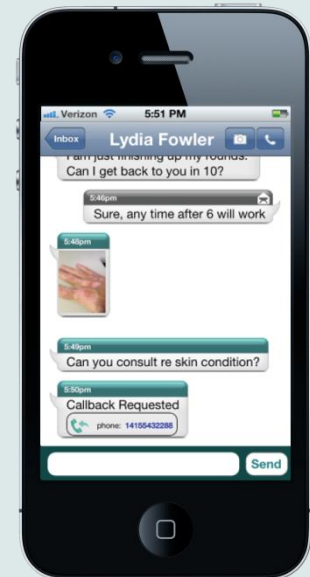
Verizon 5:51 PM

Inbox Lydia Fowler

I am just finishing up my rounds. Can I get back to you in 10?

5:46pm
Sure, any time after 6 will work

5:48pm

5:49pm
Can you consult re skin condition?

5:50pm
Callback Requested
phone: 14155432288

Send